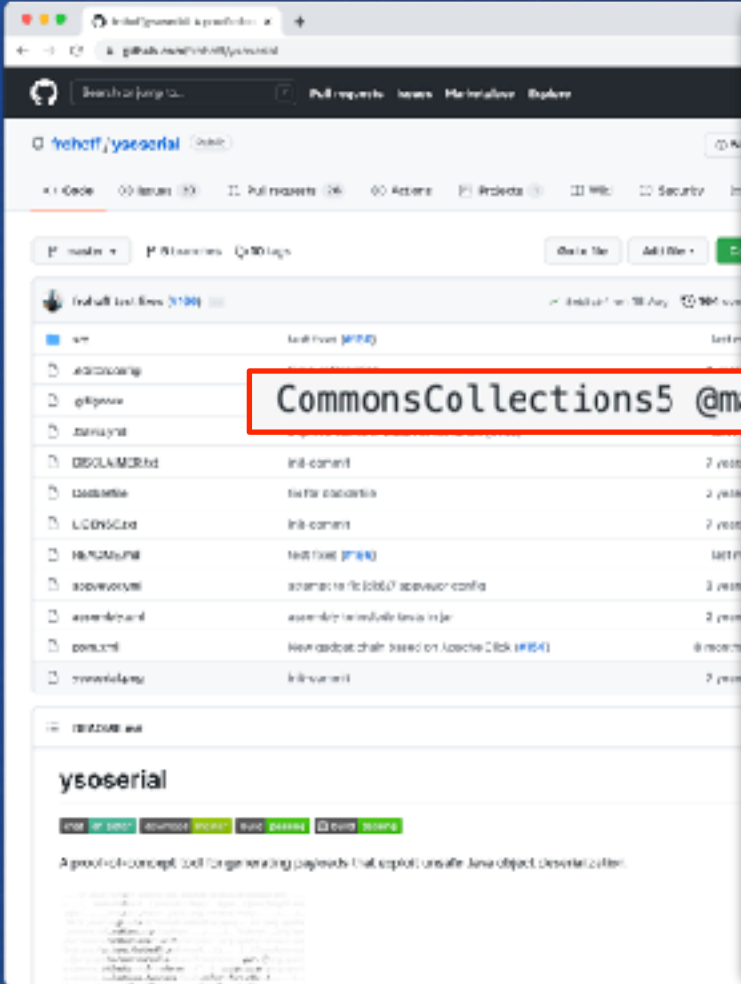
frohoff/ysoserial: A proof-of-

github.com/frohoff/ysoserial

Search or jump to...

Pull requests Issues Marketplace Explore

frohoff / ysoserial Public

Code Issues Pull requests Actions Projects Wiki Security

master 8 branches 10 tags

Go to file Add file

frohoff test fixes (#180)

src test fixes (#180)

.editorconfig

.gitignore

CommonsCollections5 @m

.travis.yml

DISCLAIMER.txt init commit

Dockerfile fix for docker

LICENSE.txt init commit

README.md test fixes (#180)

appveyor.yml

assembly.xml assembly to include tests in jar

pom.xml New gadget chain based on Apache Click (#154)

ysoserial.png init commit

README.md

ysoserial

A proof-of-concept tool for generating payloads that exploit unsafe Java object deserialization.